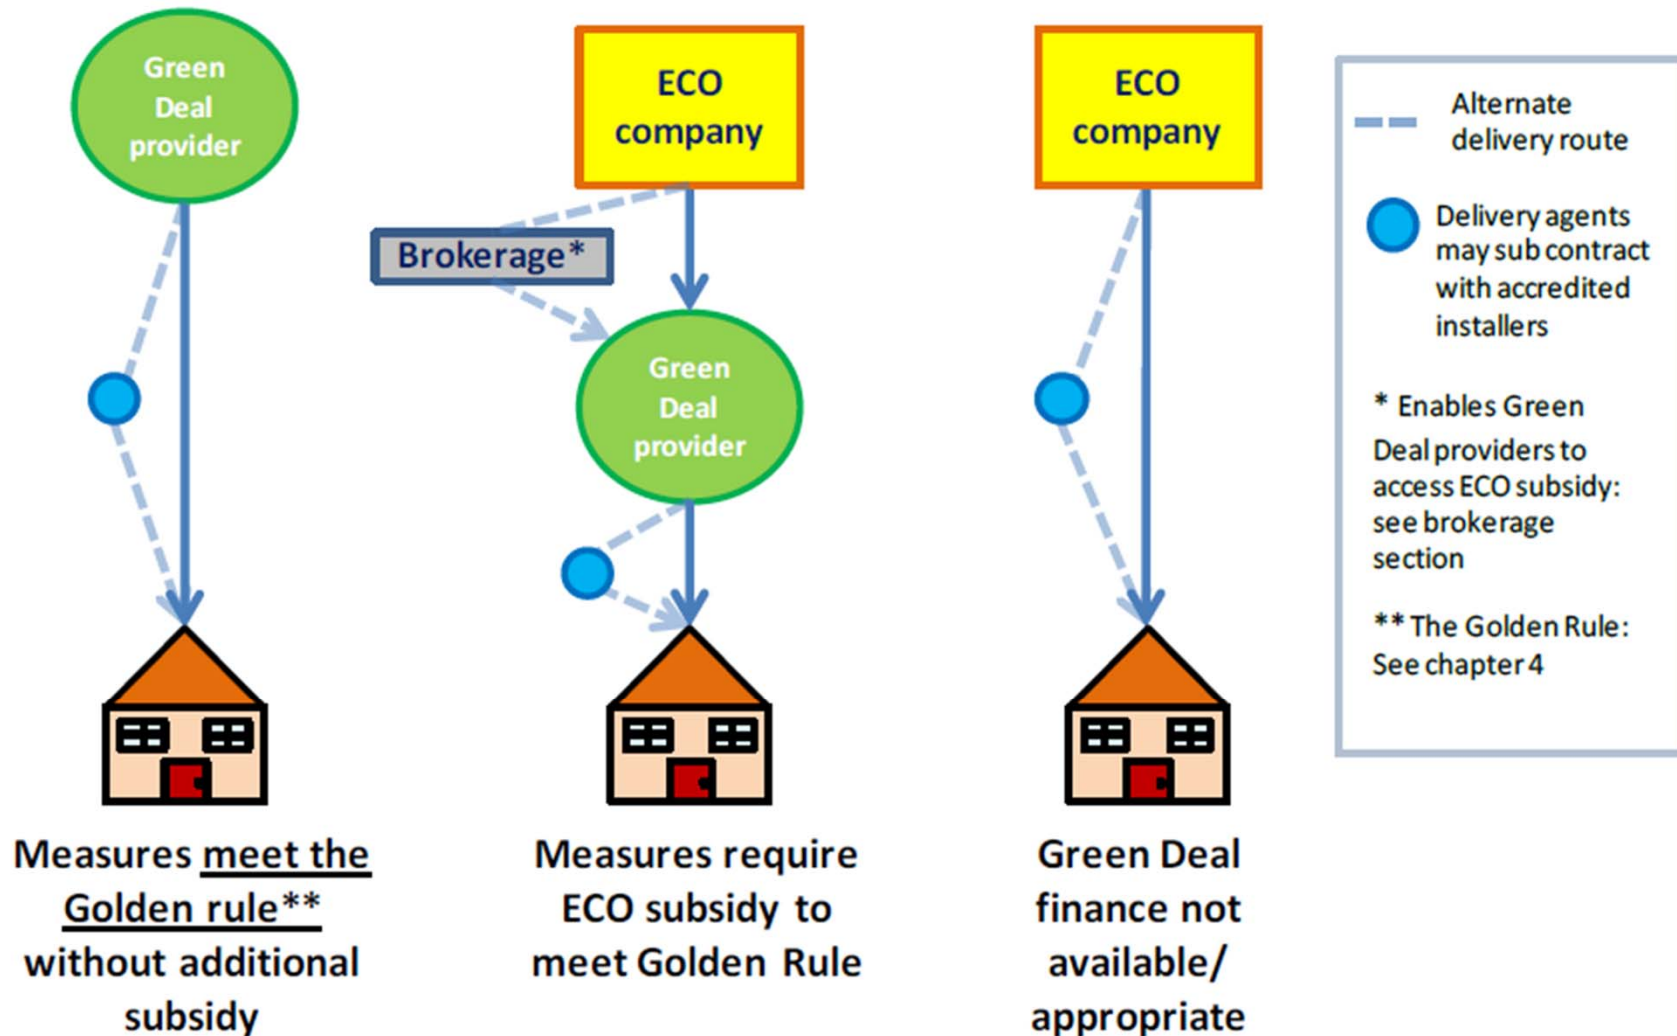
Green Deal provider

ECO company

Brokerage*

Green Deal provider

ECO company

Alternate delivery route

Delivery agents may sub contract with accredited installers

* Enables Green Deal providers to access ECO subsidy: see brokerage section

** The Golden Rule: See chapter 4

Measures meet the Golden rule** without additional subsidy

Measures require ECO subsidy to meet Golden Rule

Green Deal finance not available/ appropriate